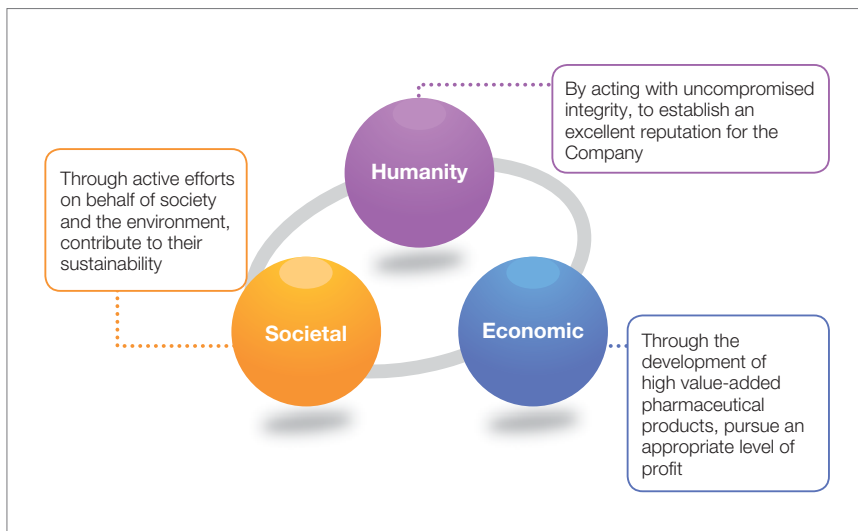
By acting with uncompromised integrity, to establish an excellent reputation for the Company

Through active efforts on behalf of society and the environment, contribute to their sustainability

Humanity

Societal

Economic

Through the development of high value-added pharmaceutical products, pursue an appropriate level of profit